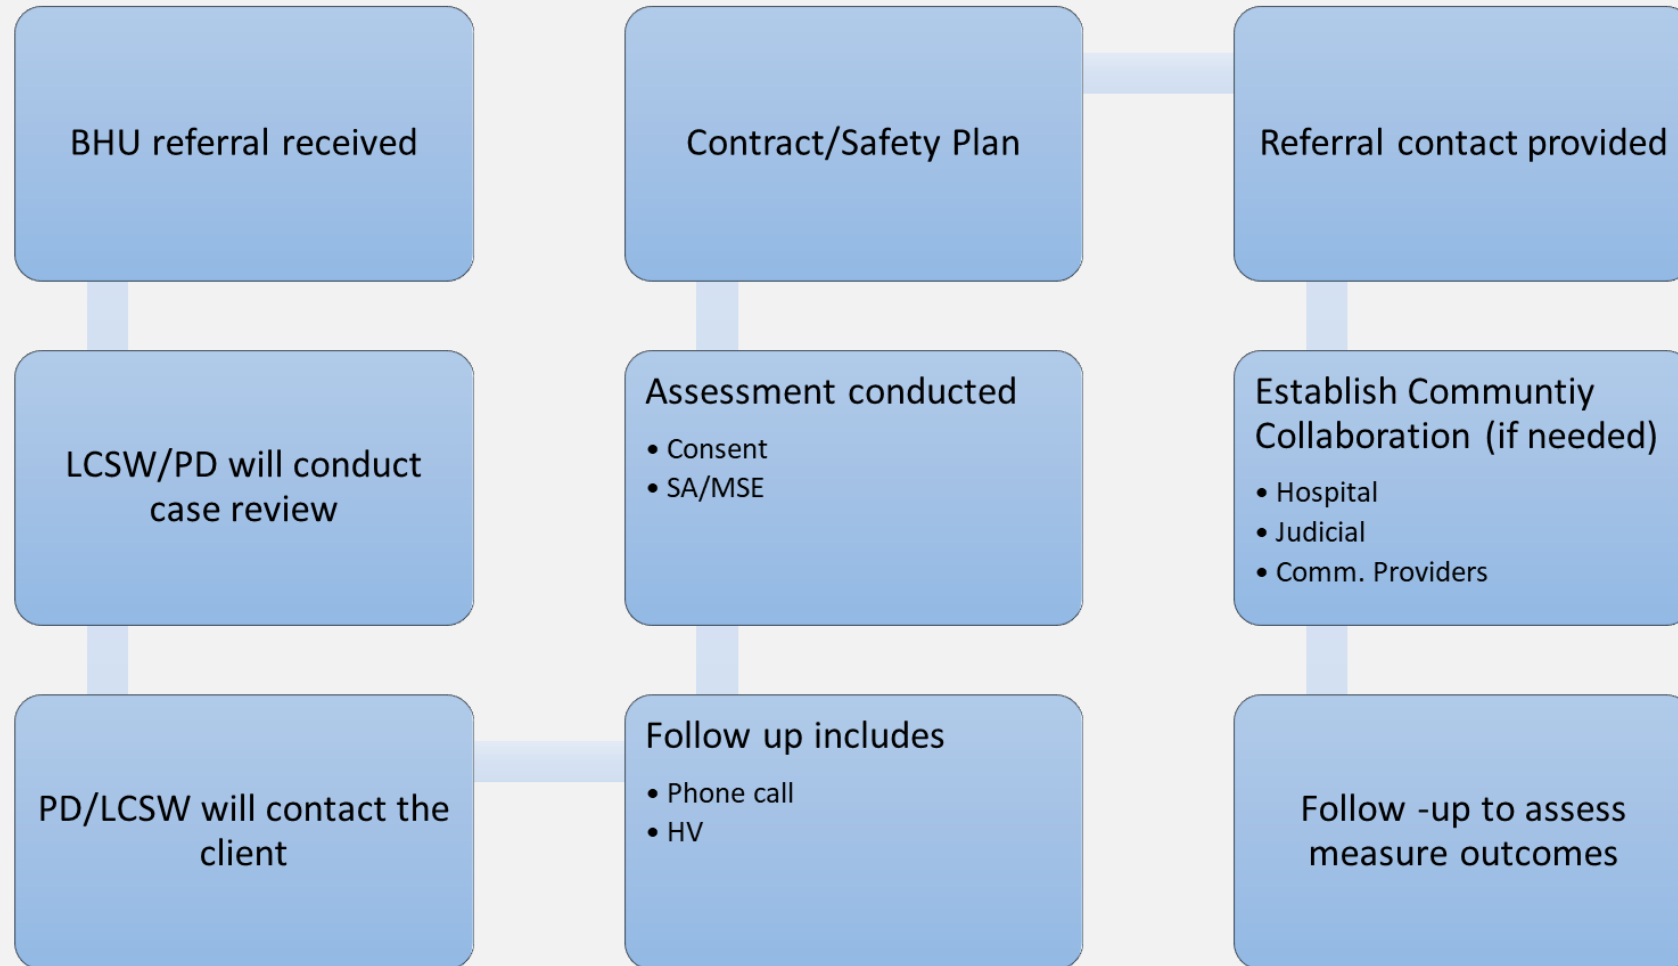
BHU referral received

LCSW/PD will conduct case review

PD/LCSW will contact the client

Follow up includes

- Phone call
- HV

Assessment conducted

- Consent
- SA/MSE

Contract/Safety Plan

Referral contact provided

Establish Communtiy Collaboration (if needed)

- Hospital
- Judicial
- Comm. Providers

Follow -up to assess measure outcomes